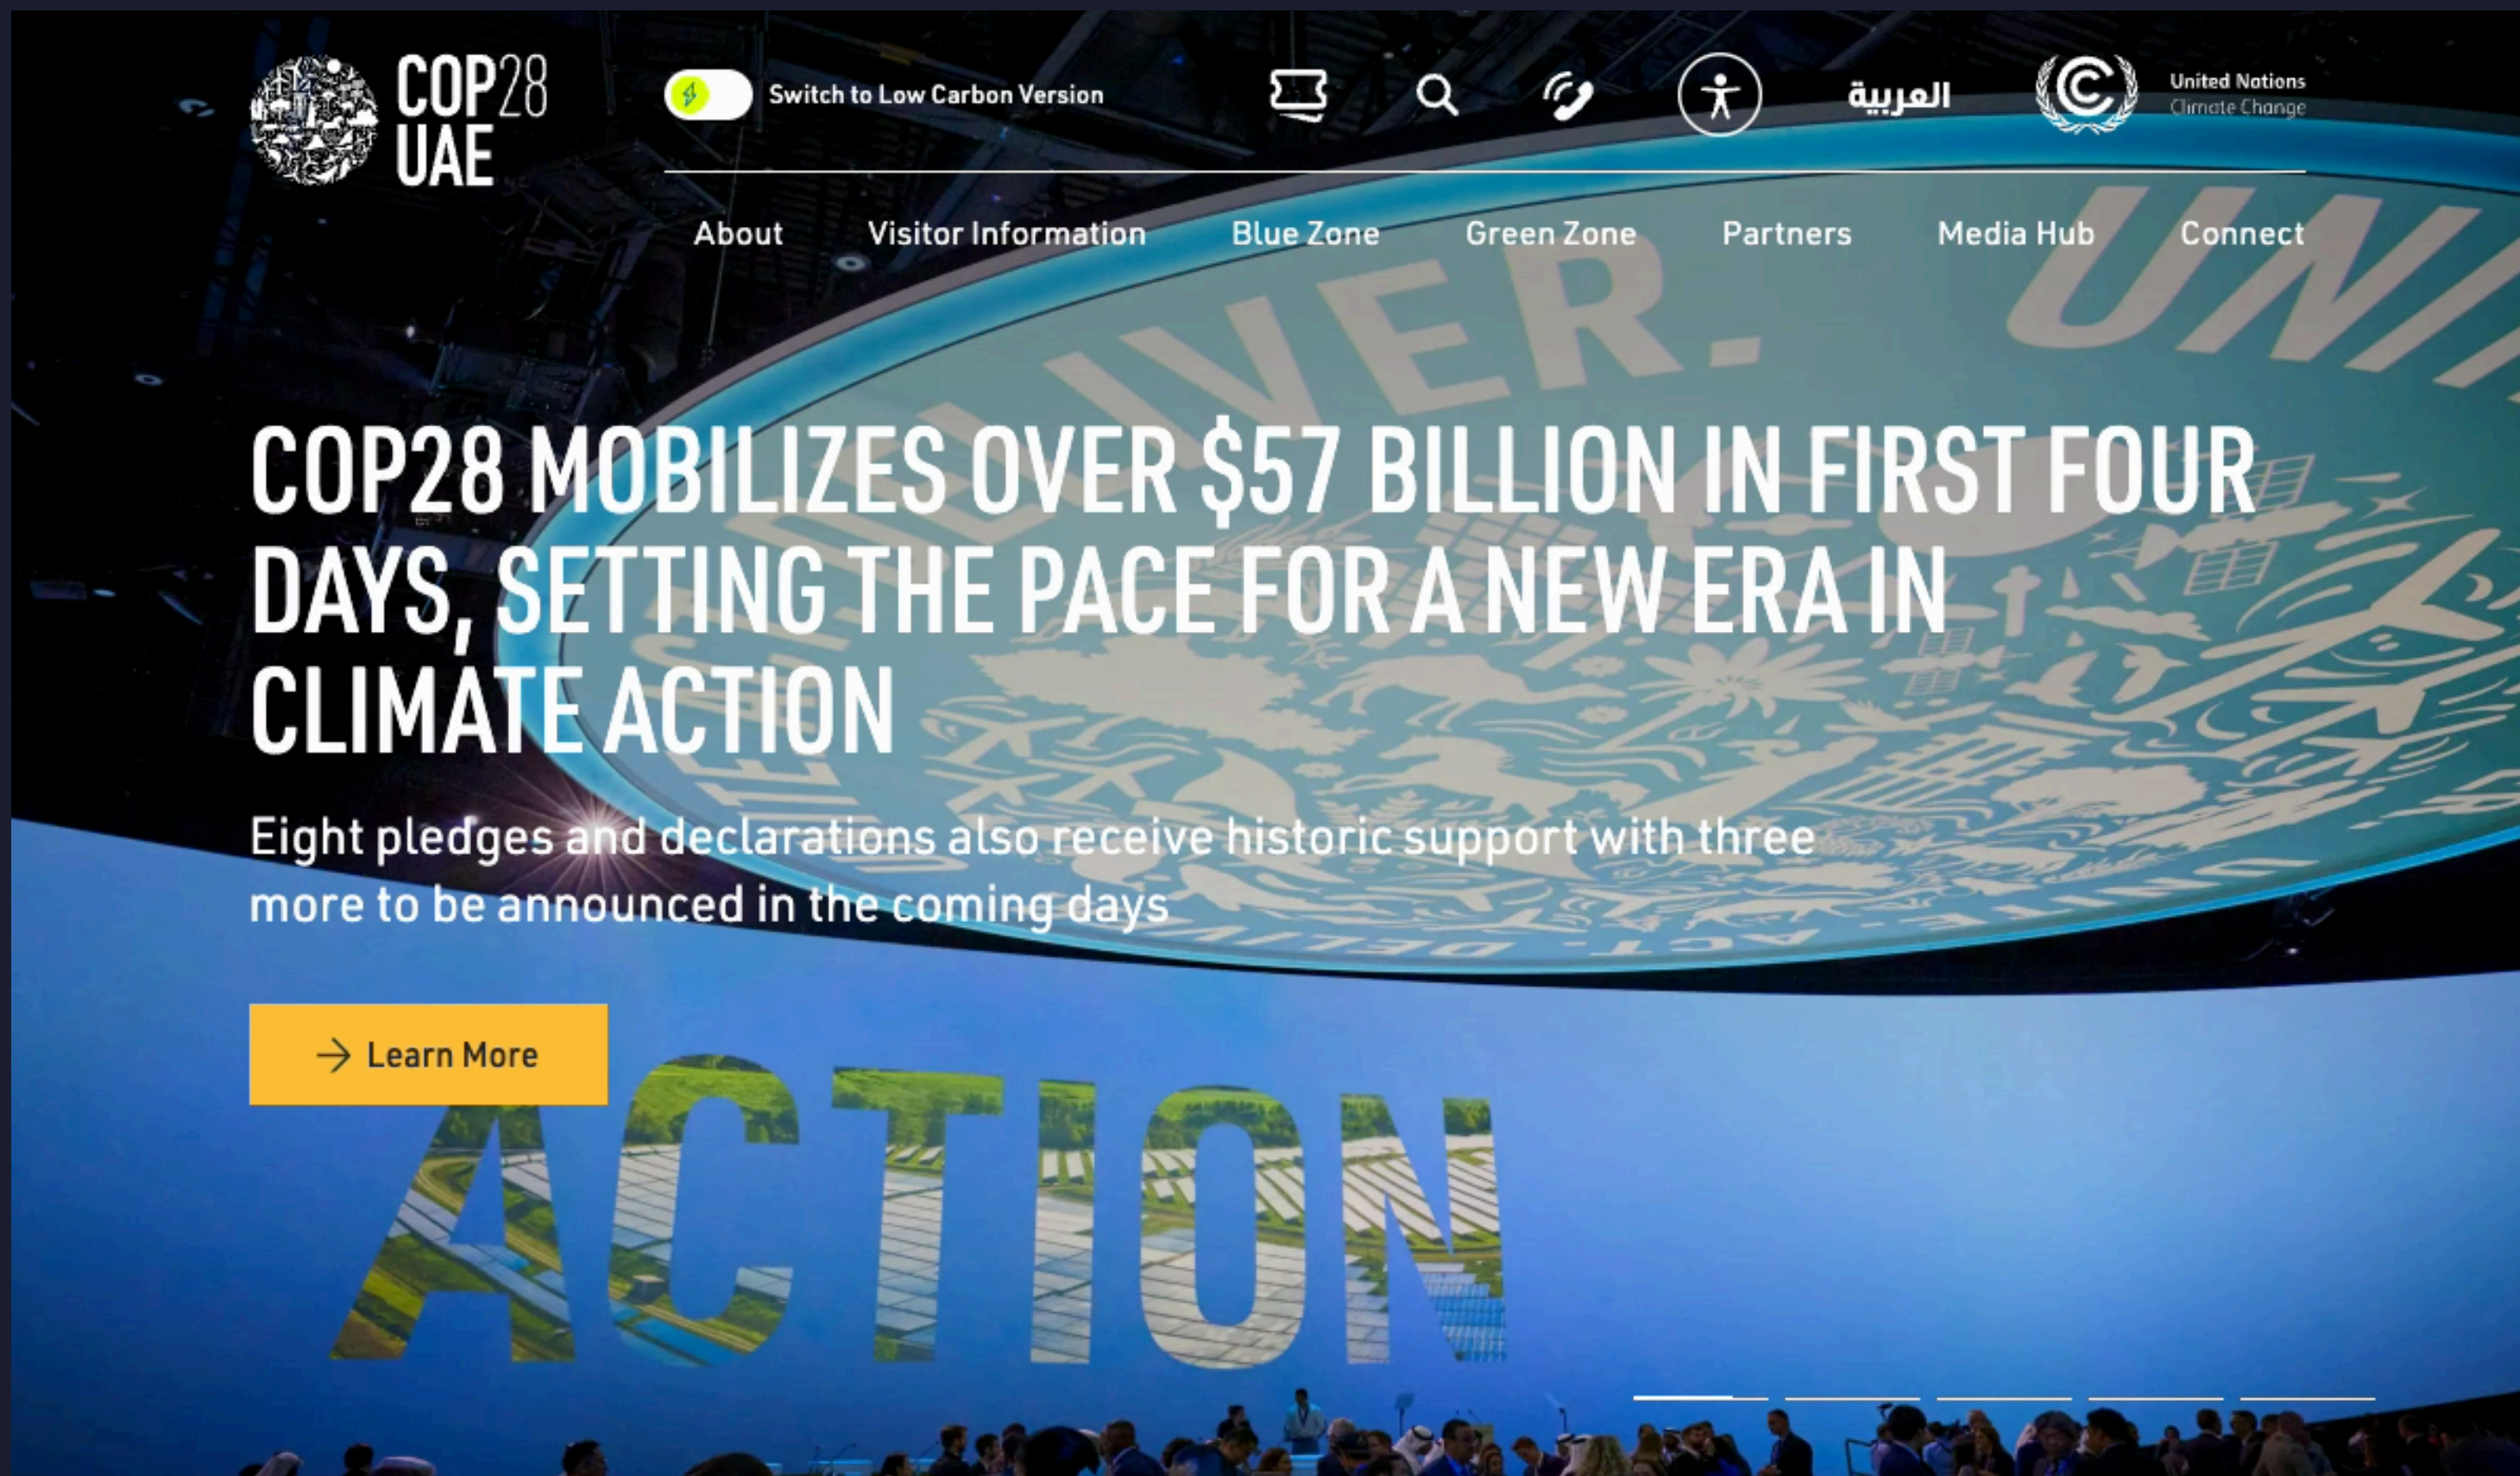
COP28 UAE

Switch to Low Carbon Version

العربية

United Nations Climate Change

About Visitor Information Blue Zone Green Zone Partners Media Hub Connect

VER. UNI

COP28 MOBILIZES OVER $57 BILLION IN FIRST FOUR DAYS, SETTING THE PACE FOR A NEW ERA IN CLIMATE ACTION

Eight pledges and declarations also receive historic support with three more to be announced in the coming days

Learn More

ACTION